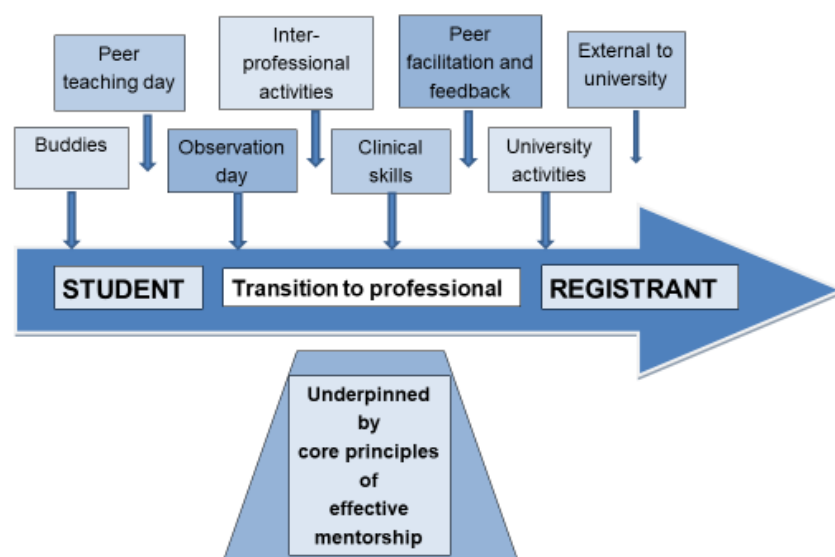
Peer teaching day

Inter-professional activities

Peer facilitation and feedback

External to university

Buddies

Observation day

Clinical skills

University activities

STUDENT

Transition to professional

REGISTRANT

Underpinned by core principles of effective mentorship